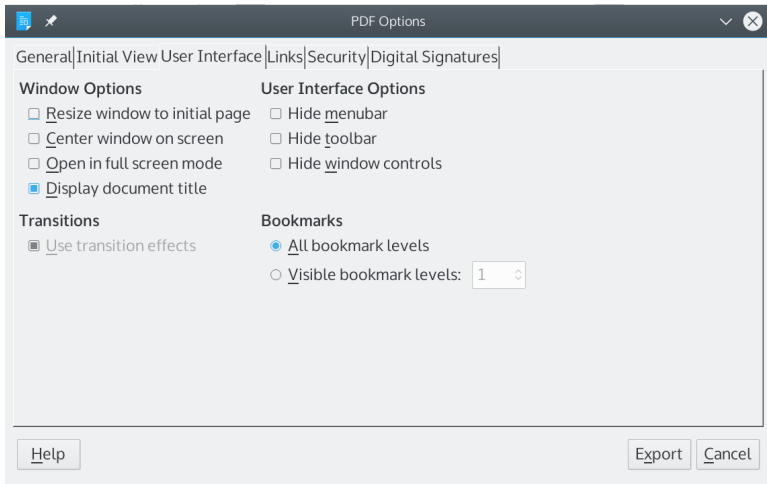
PDF Options

General | Initial View | User Interface | Links | Security | Digital Signatures

Window Options
Resize window to initial page
Center window on screen
Open in full screen mode
Display document title

User Interface Options
Hide menubar
Hide toolbar
Hide window controls

Transitions
Use transition effects

Bookmarks
All bookmark levels
Visible bookmark levels: 1

Help

Export
Cancel